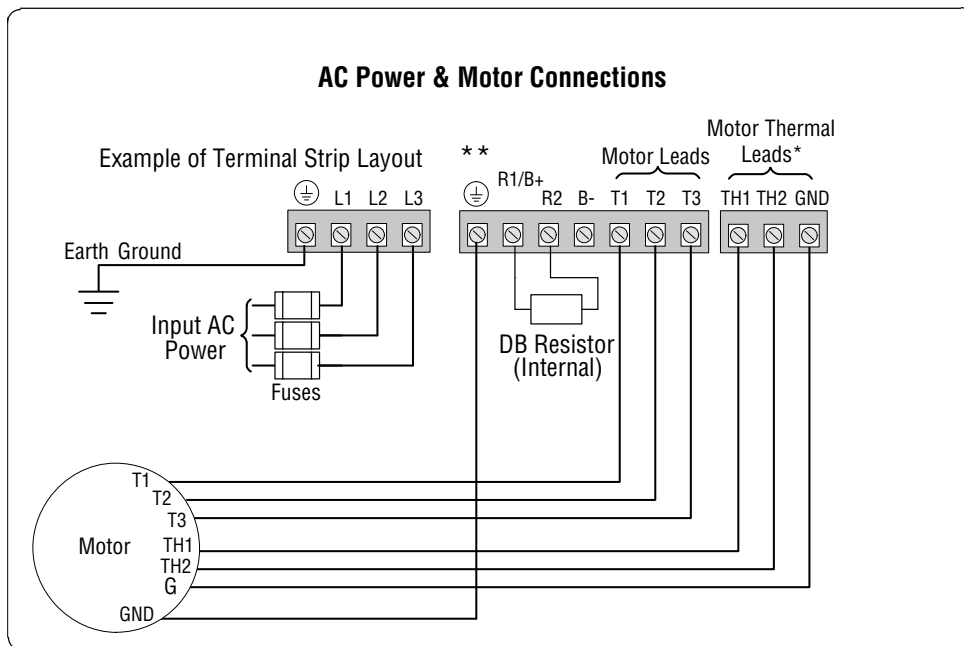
AC Power & Motor Connections

Example of Terminal Strip Layout

$\textcircled{\scriptsize\perp}$ L1 L2 L3

Earth Ground

Input AC Power

Fuses

* *

$\textcircled{\scriptsize\perp}$ R1/B+ R2 B- T1 T2 T3

Motor Leads

DB Resistor (Internal)

Motor Thermal Leads*

TH1 TH2 GND

Motor

T1
T2
T3
TH1
TH2
G
GND